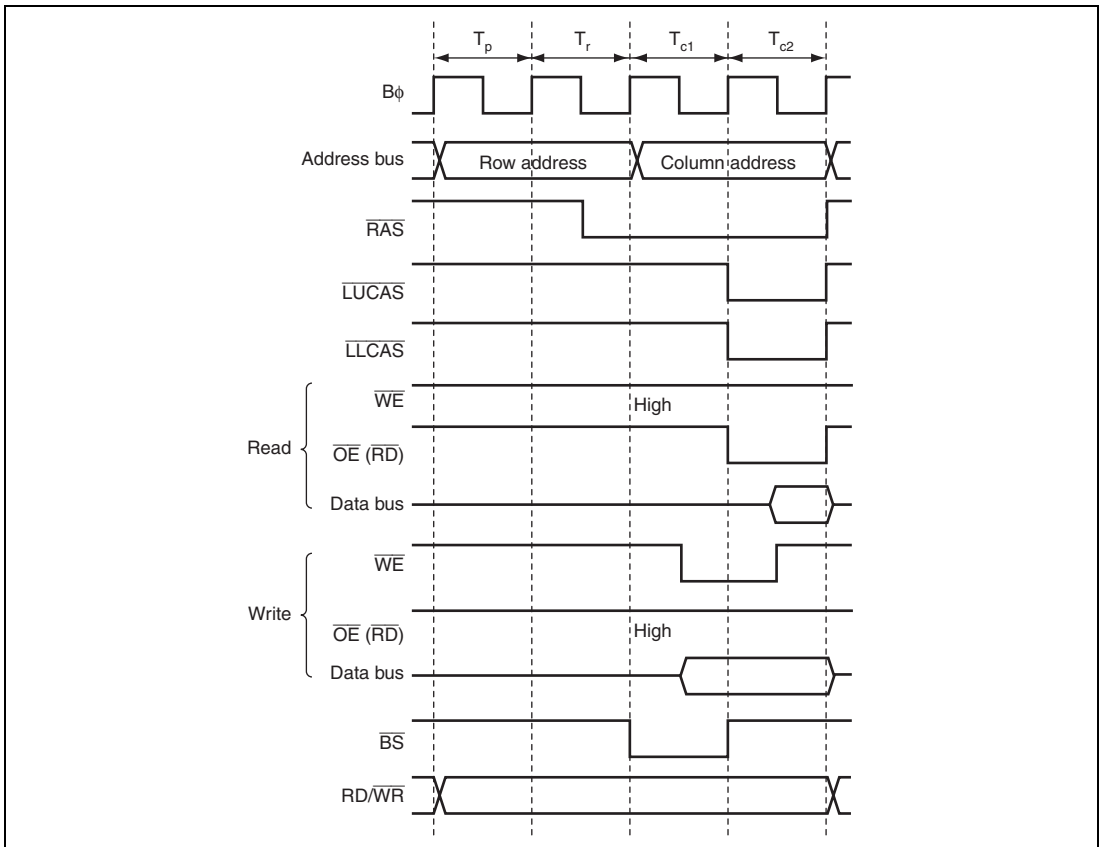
$T_p$ $T_r$ $T_{c1}$ $T_{c2}$

Bφ

Address bus

Row address

Column address

$\overline{RAS}$

$\overline{LUCAS}$

$\overline{LLCAS}$

Read

$\overline{WE}$

High

$\overline{OE}$ ($\overline{RD}$)

Data bus

Write

$\overline{WE}$

$\overline{OE}$ ($\overline{RD}$)

High

Data bus

$\overline{BS}$

RD/$\overline{WR}$